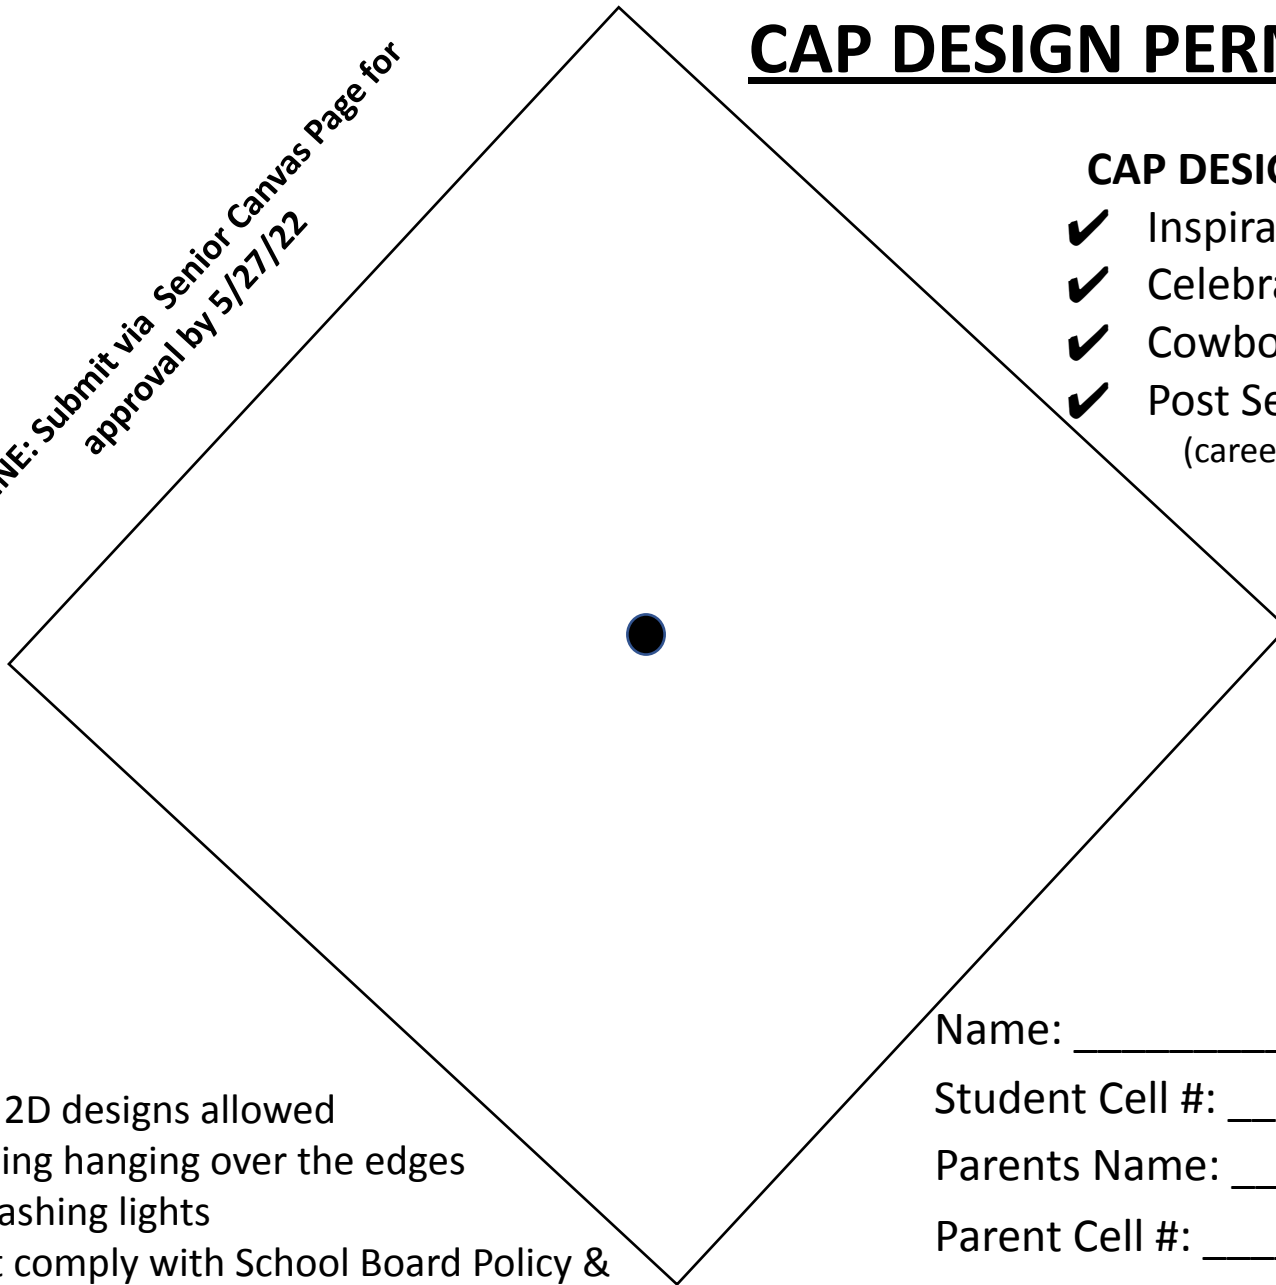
CAP DESIGN PERM

NE: Submit via Senior Canvas Page for approval by 5/27/22

CAP DESIG
✔ Inspira
✔ Celebra
✔ Cowbo
✔ Post Se
(caree

2D designs allowed
ing hanging over the edges
ashing lights
t comply with School Board Policy &

Name: ________
Student Cell #: __
Parents Name: __
Parent Cell #: ___